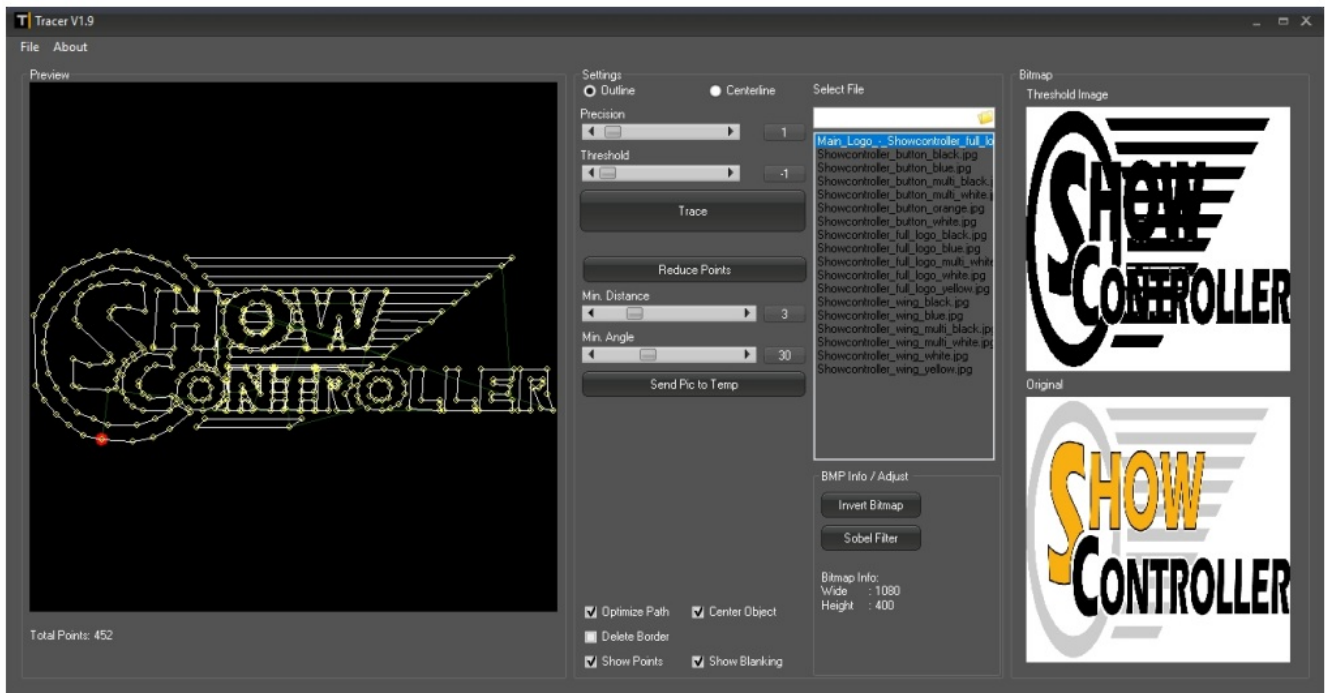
T Tracer V1.9

File About

Preview

SHOW CONTROLLER

Total Points: 452

Settings
Outline
Centerline

Precision
1

Threshold
-1

Trace

Reduce Points

Min. Distance
3

Min. Angle
30

Send Pic to Temp

Optimize Path
Center Object
Delete Border
Show Points
Show Blanking

Select File

Main_Logo_-_Showcontroller_full_lo
Showcontroller_button_black.jpg
Showcontroller_button_blue.jpg
Showcontroller_button_multi_black.j
Showcontroller_button_multi_white.j
Showcontroller_button_orange.jpg
Showcontroller_button_white.jpg
Showcontroller_full_logo_black.jpg
Showcontroller_full_logo_blue.jpg
Showcontroller_full_logo_multi_white
Showcontroller_full_logo_white.jpg
Showcontroller_full_logo_yellow.jpg
Showcontroller_wing_black.jpg
Showcontroller_wing_blue.jpg
Showcontroller_wing_multi_black.jpg
Showcontroller_wing_multi_white.jpg
Showcontroller_wing_white.jpg
Showcontroller_wing_yellow.jpg

BMP Info / Adjust

Invert Bitmap

Sobel Filter

Bitmap Info:
Wide : 1080
Height : 400

Bitmap

Threshold Image

SHOW CONTROLLER

Original

SHOW CONTROLLER